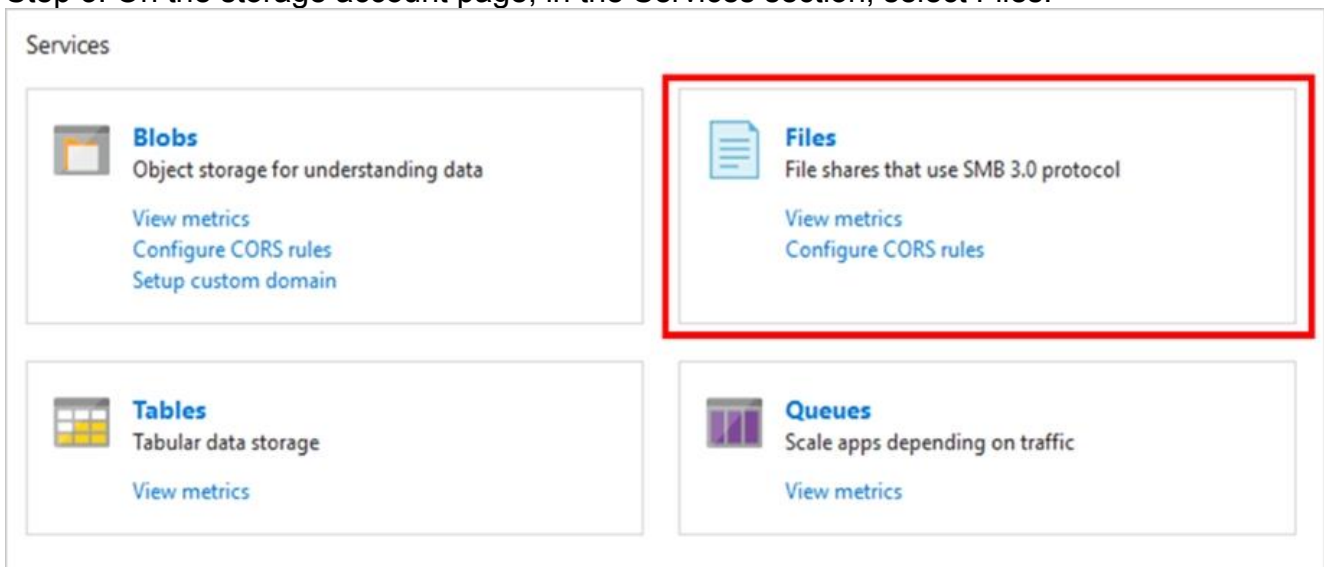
Step 3: On the storage account page, in the Services section, select Files.

Services

Blobs
Object storage for understanding data
View metrics
Configure CORS rules
Setup custom domain

Files
File shares that use SMB 3.0 protocol
View metrics
Configure CORS rules

Tables
Tabular data storage
View metrics

Queues
Scale apps depending on traffic
View metrics